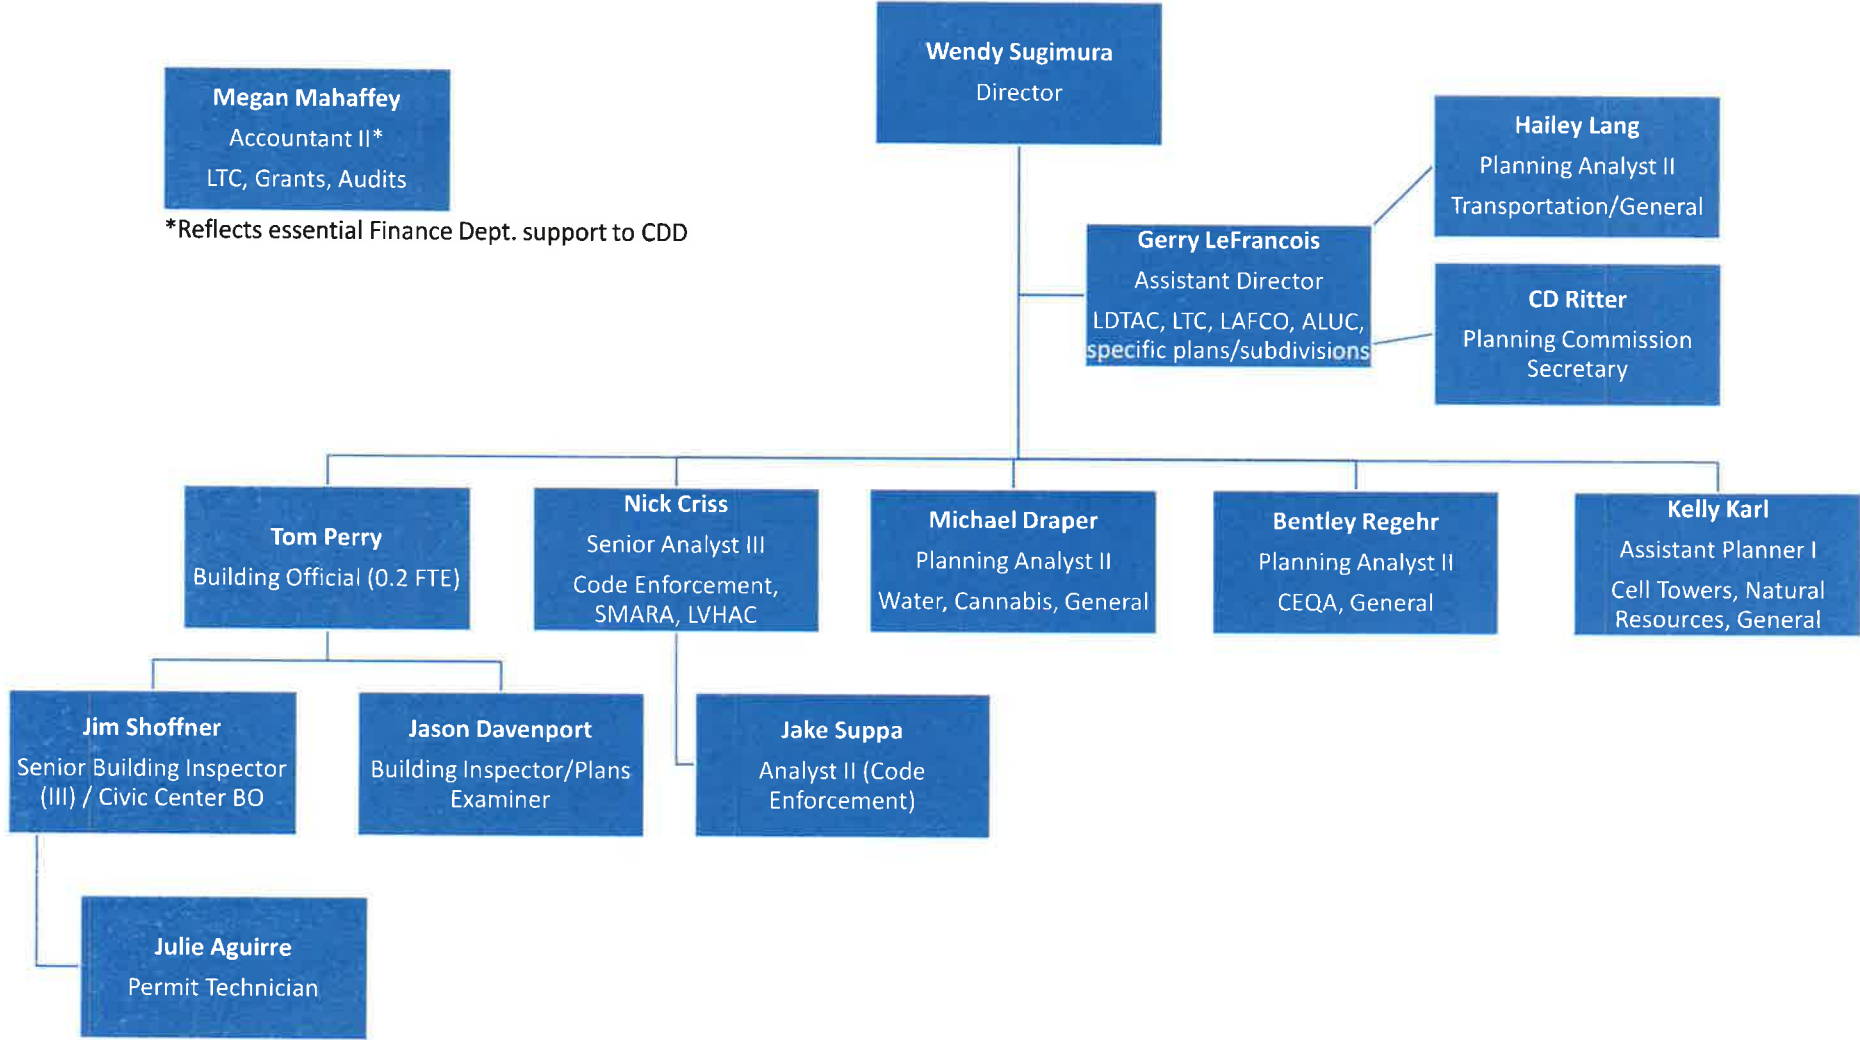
Megan Mahaffey
Accountant II*
LTC, Grants, Audits

*Reflects essential Finance Dept. support to CDD

Wendy Sugimura
Director

Hailey Lang
Planning Analyst II
Transportation/General

Gerry LeFrancois
Assistant Director
LDTAC, LTC, LAFCO, ALUC, specific plans/subdivisions

CD Ritter
Planning Commission Secretary

Tom Perry
Building Official (0.2 FTE)

Nick Criss
Senior Analyst III
Code Enforcement, SMARA, LVHAC

Michael Draper
Planning Analyst II
Water, Cannabis, General

Bentley Regehr
Planning Analyst II
CEQA, General

Kelly Karl
Assistant Planner I
Cell Towers, Natural Resources, General

Jim Shoffner
Senior Building Inspector (III) / Civic Center BO

Jason Davenport
Building Inspector/Plans Examiner

Jake Suppa
Analyst II (Code Enforcement)

Julie Aguirre
Permit Technician